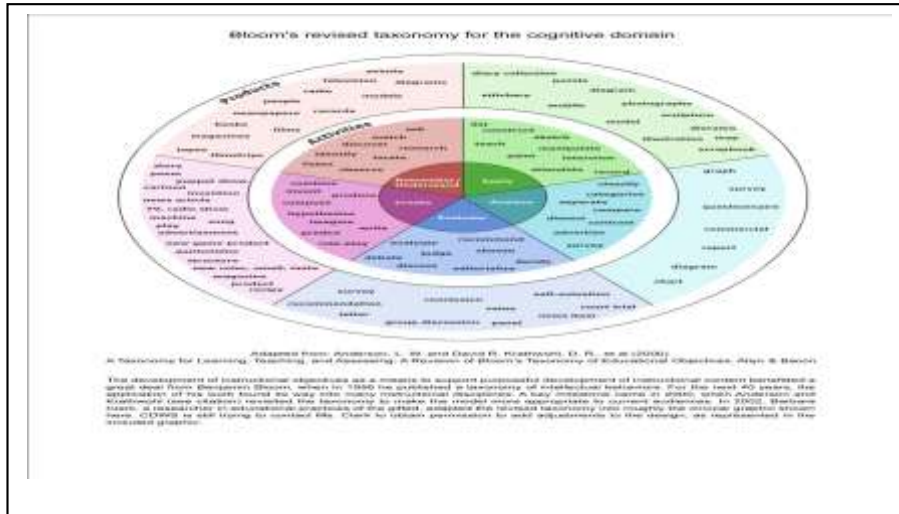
Bloom's revised taxonomy for the cognitive domain

Products

Activities

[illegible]

Adapted from: Anderson, L. W. and David R. Krathwohl, D. R., et al (2000)
A Taxonomy for Learning, Teaching, and Assessing: A Revision of Bloom's Taxonomy of Educational Objectives. Allyn & Bacon

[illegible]